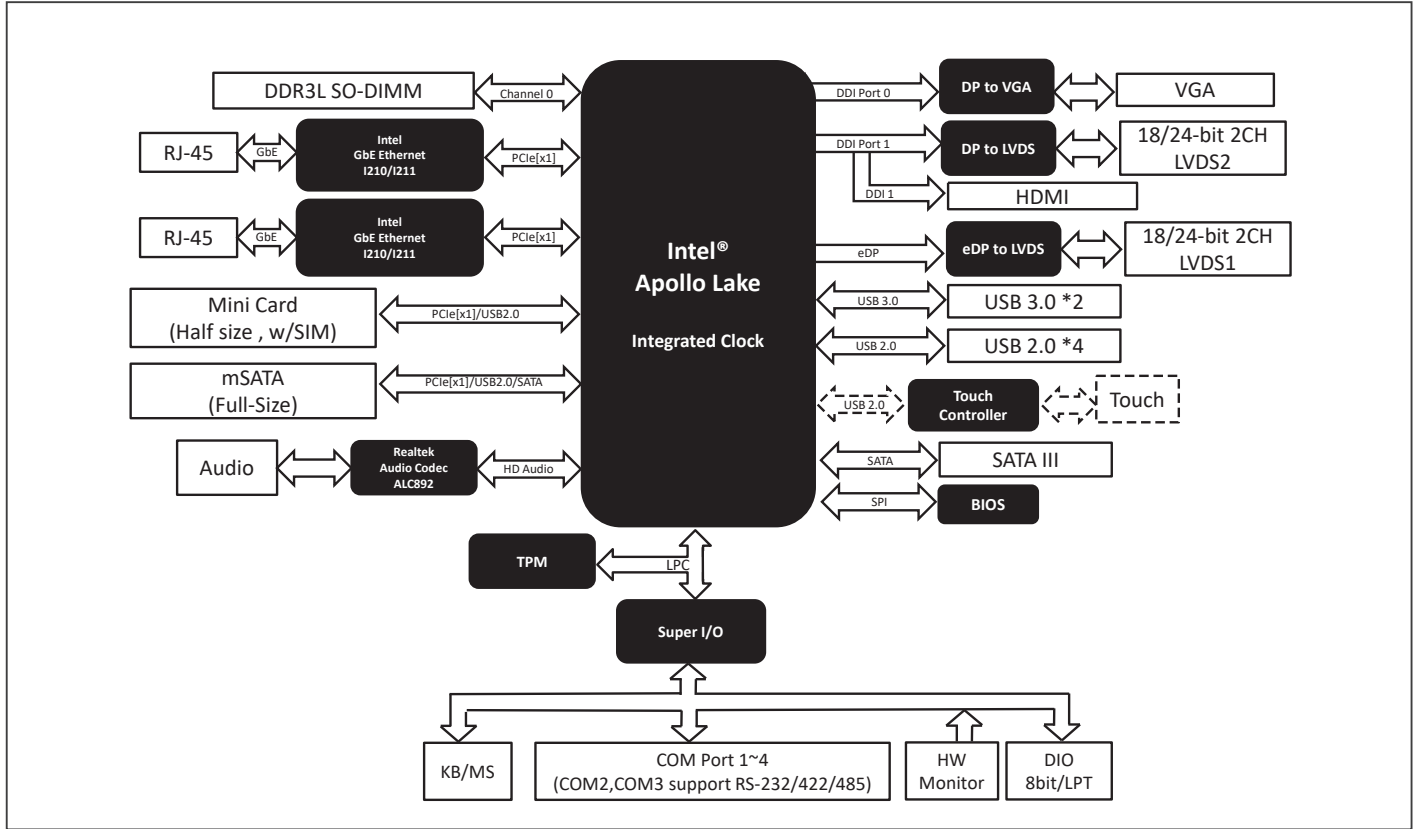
DDR3L SO-DIMM

Channel 0

RJ-45

GbE

Intel
GbE Ethernet
I210/I211

PCIe[x1]

RJ-45

GbE

Intel
GbE Ethernet
I210/I211

PCIe[x1]

Mini Card
(Half size , w/SIM)

PCIe[x1]/USB2.0

mSATA
(Full-Size)

PCIe[x1]/USB2.0/SATA

Audio

Realtek
Audio Codec
ALC892

HD Audio

Intel®
Apollo Lake

Integrated Clock

DDI Port 0

DP to VGA

VGA

DDI Port 1

DP to LVDS

18/24-bit 2CH
LVDS2

DDI 1

HDMI

eDP

eDP to LVDS

18/24-bit 2CH
LVDS1

USB 3.0

USB 3.0 *2

USB 2.0

USB 2.0 *4

USB 2.0

Touch
Controller

Touch

SATA

SATA III

SPI

BIOS

TPM

LPC

Super I/O

KB/MS

COM Port 1~4
(COM2,COM3 support RS-232/422/485)

HW
Monitor

DIO
8bit/LPT